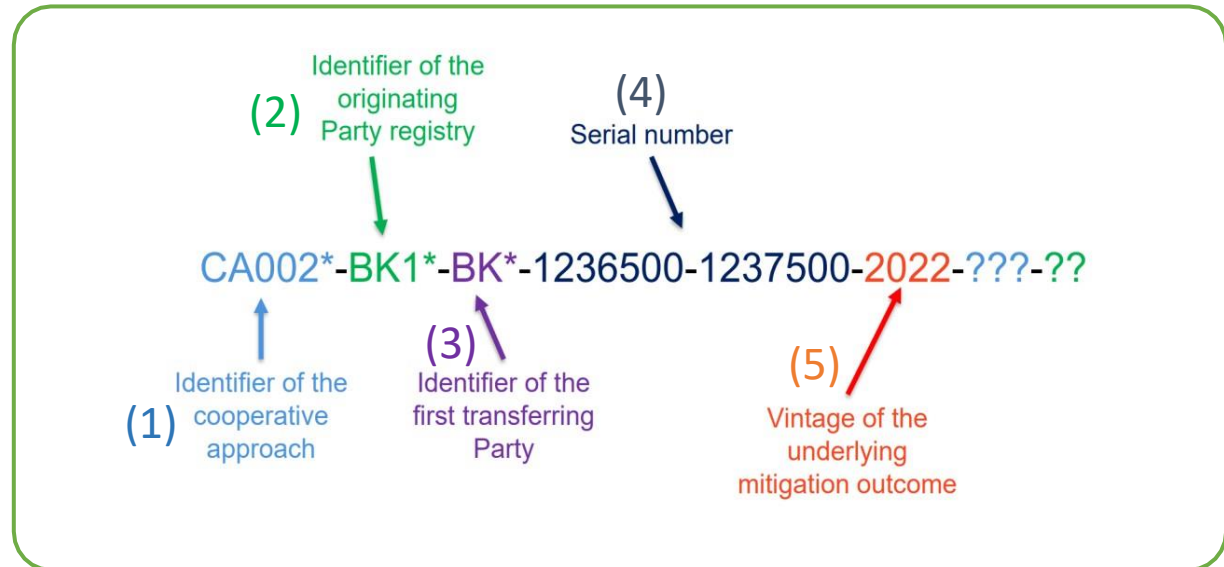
(2) Identifier of the originating Party registry

(4) Serial number

CA002*-BK1*-BK*-1236500-1237500-2022-???-??

(1) Identifier of the cooperative approach

(3) Identifier of the first transferring Party

(5) Vintage of the underlying mitigation outcome